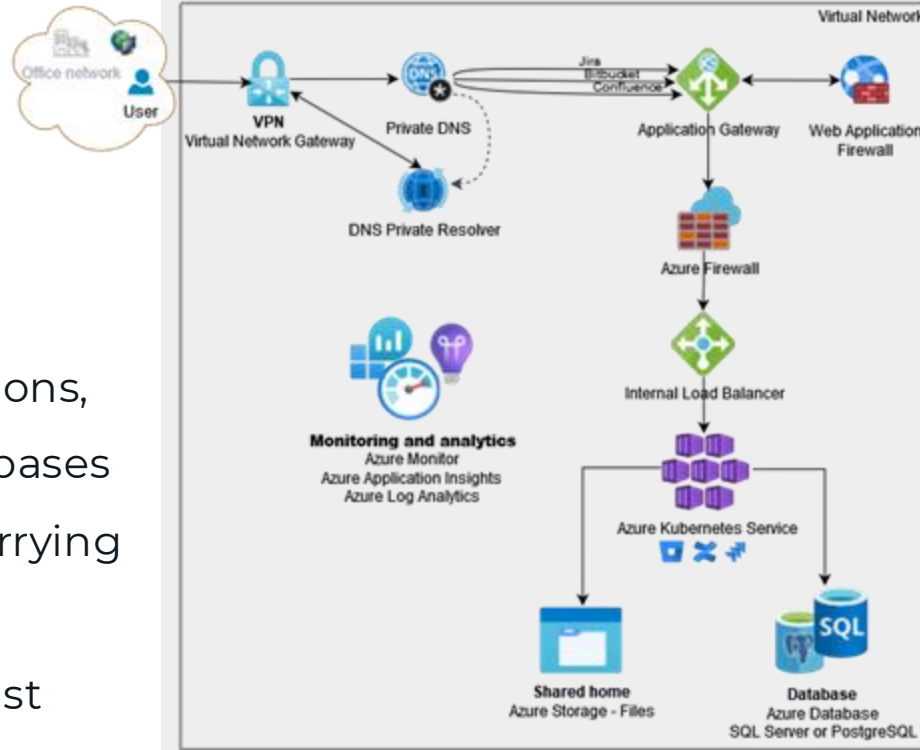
ons,
bases
rrying

st

Office network
User
VPN
Virtual Network Gateway
Private DNS
DNS Private Resolver
Jira
Bitbucket
Confluence
Virtual Network
Application Gateway
Web Application Firewall
Azure Firewall
Internal Load Balancer
Monitoring and analytics
Azure Monitor
Azure Application Insights
Azure Log Analytics
Azure Kubernetes Service
SQL
Shared home
Azure Storage - Files
Database
Azure Database
SQL Server or PostgreSQL